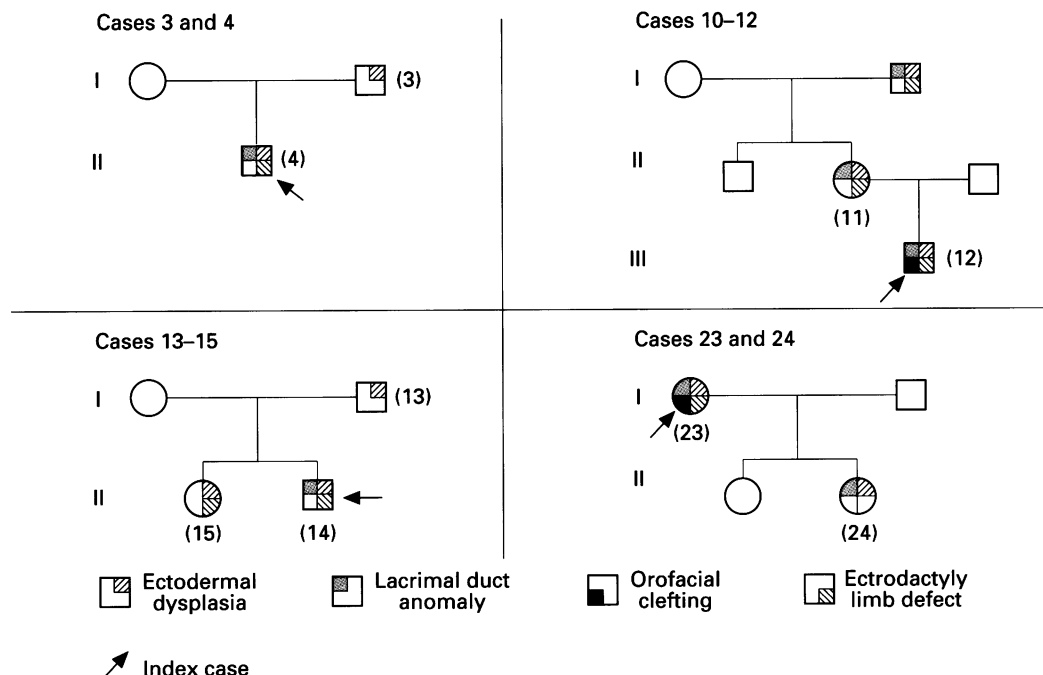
Cases 3 and 4

I

(3)

II

(4)

Cases 10–12

I

II

(11)

III

(12)

Cases 13–15

I

(13)

II

(15)

(14)

Cases 23 and 24

I

(23)

II

(24)

Ectodermal dysplasia

Lacrimal duct anomaly

Orofacial clefting

Ectrodactyly limb defect

Index case